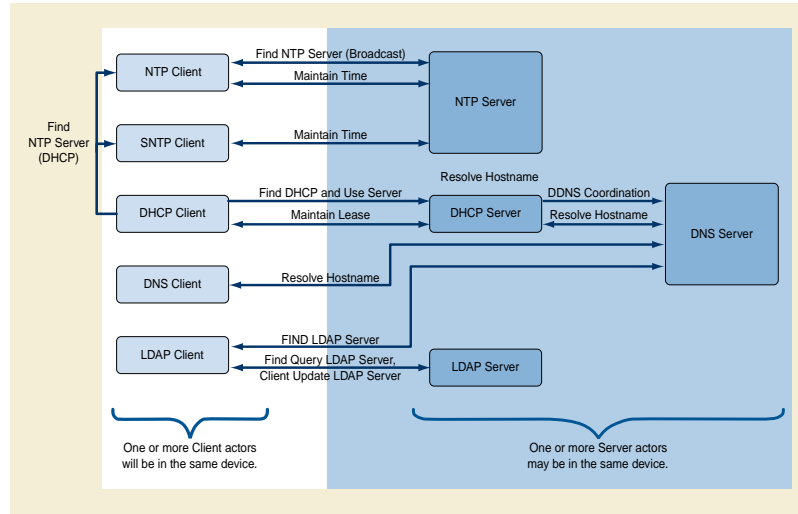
Find NTP Server (DHCP)

NTP Client

SNTP Client

DHCP Client

DNS Client

LDAP Client

Find NTP Server (Broadcast)

Maintain Time

Maintain Time

Find DHCP and Use Server

Maintain Lease

Resolve Hostname

FIND LDAP Server

Find Query LDAP Server, Client Update LDAP Server

NTP Server

Resolve Hostname

DHCP Server

DDNS Coordination

Resolve Hostname

DNS Server

LDAP Server

One or more Client actors will be in the same device.

One or more Server actors may be in the same device.